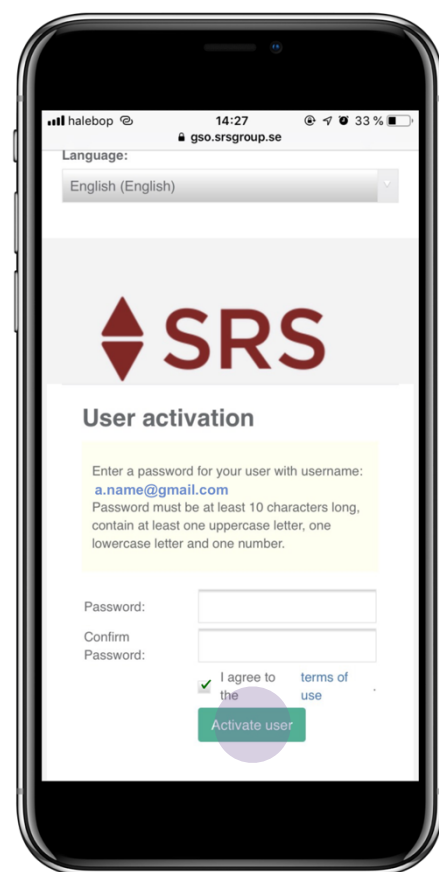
halebop 14:27 33 %
gso.srsgroup.se

Language:
English (English)

SRS

User activation

Enter a password for your user with username:
a.name@gmail.com
Password must be at least 10 characters long, contain at least one uppercase letter, one lowercase letter and one number.

Password:
Confirm Password:
I agree to the terms of use.
Activate user